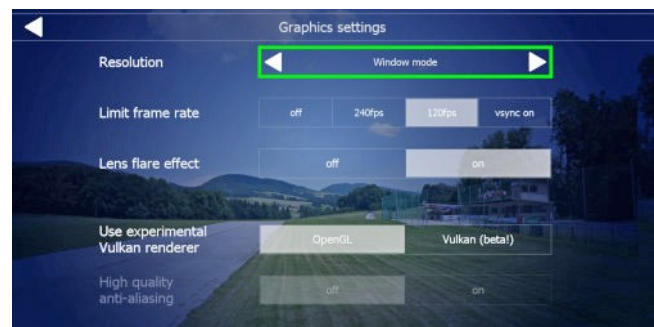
Graphics settings

Resolution
Window mode

Limit frame rate
off
240fps
120fps
vsync on

Lens flare effect
off
on

Use experimental Vulkan renderer
OpenGL
Vulkan (beta!)

High quality anti-aliasing
off
on